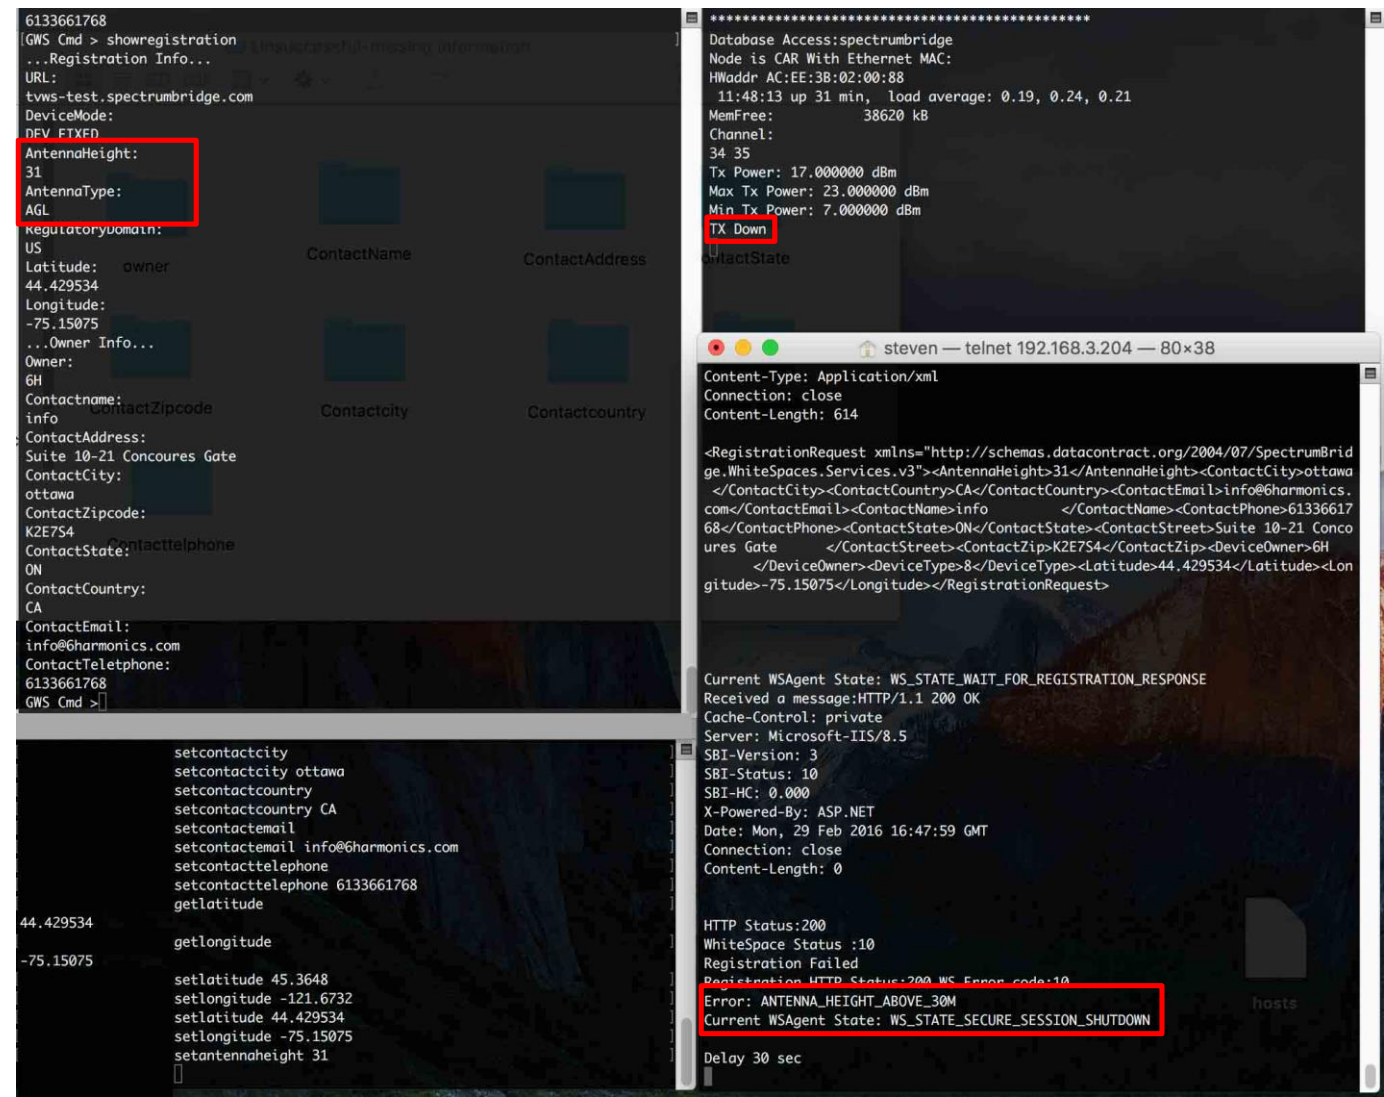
6133661768
[GWS Cmd > showregistration
...Registration Info...
URL:
tvws-test.spectrumbridge.com
DeviceMode:
DEV_FIXED
AntennaHeight:
31
AntennaType:
AGL
RegulatoryDomain:
US
Latitude:
44.429534
Longitude:
-75.15075
...Owner Info...
Owner:
6H
Contactname:
info
ContactAddress:
Suite 10-21 Concoures Gate
ContactCity:
ottawa
ContactZipcode:
K2E7S4
ContactState:
ON
ContactCountry:
CA
ContactEmail:
info@6harmonics.com
ContactTeletphone:
6133661768
GWS Cmd >

setcontactcity
setcontactcity ottawa
setcontactcountry
setcontactcountry CA
setcontactemail
setcontactemail info@6harmonics.com
setcontacttelephone
setcontacttelephone 6133661768
getlatitude
44.429534
getlongitude
-75.15075
setlatitude 45.3648
setlongitude -121.6732
setlatitude 44.429534
setlongitude -75.15075
setantennaheight 31

**********************************************
Database Access:spectrumbridge
Node is CAR With Ethernet MAC:
HWaddr AC:EE:3B:02:00:88
11:48:13 up 31 min, load average: 0.19, 0.24, 0.21
MemFree: 38620 kB
Channel:
34 35
Tx Power: 17.000000 dBm
Max Tx Power: 23.000000 dBm
Min Tx Power: 7.000000 dBm
TX Down

steven — telnet 192.168.3.204 — 80×38
Content-Type: Application/xml
Connection: close
Content-Length: 614

<RegistrationRequest xmlns="http://schemas.datacontract.org/2004/07/SpectrumBridge.WhiteSpaces.Services.v3"><AntennaHeight>31</AntennaHeight><ContactCity>ottawa</ContactCity><ContactCountry>CA</ContactCountry><ContactEmail>info@6harmonics.com</ContactEmail><ContactName>info </ContactName><ContactPhone>6133661768</ContactPhone><ContactState>ON</ContactState><ContactStreet>Suite 10-21 Concoures Gate </ContactStreet><ContactZip>K2E7S4</ContactZip><DeviceOwner>6H </DeviceOwner><DeviceType>8</DeviceType><Latitude>44.429534</Latitude><Longitude>-75.15075</Longitude></RegistrationRequest>

Current WSAgent State: WS_STATE_WAIT_FOR_REGISTRATION_RESPONSE
Received a message:HTTP/1.1 200 OK
Cache-Control: private
Server: Microsoft-IIS/8.5
SBI-Version: 3
SBI-Status: 10
SBI-HC: 0.000
X-Powered-By: ASP.NET
Date: Mon, 29 Feb 2016 16:47:59 GMT
Connection: close
Content-Length: 0

HTTP Status:200
WhiteSpace Status :10
Registration Failed
Registration HTTP Status:200 WS Error code:10
Error: ANTENNA_HEIGHT_ABOVE_30M
Current WSAgent State: WS_STATE_SECURE_SESSION_SHUTDOWN

Delay 30 sec